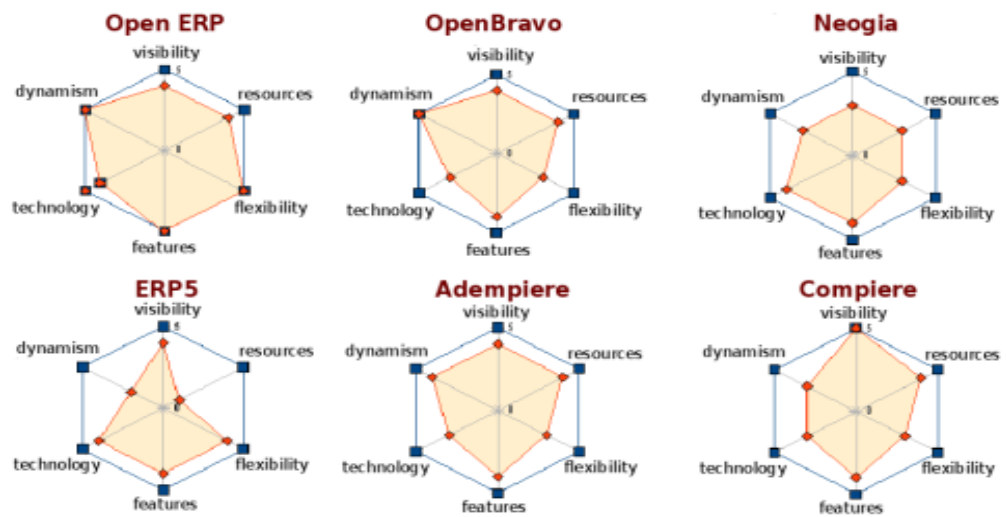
Open ERP
visibility
5
resources
dynamism
0
technology
flexibility
features

OpenBravo
visibility
5
resources
dynamism
0
technology
flexibility
features

Neogia
visibility
5
resources
dynamism
0
technology
flexibility
features

ERP5
visibility
5
resources
dynamism
0
technology
flexibility
features

Adempiere
visibility
5
resources
dynamism
0
technology
flexibility
features

Compiere
visibility
5
resources
dynamism
0
technology
flexibility
features